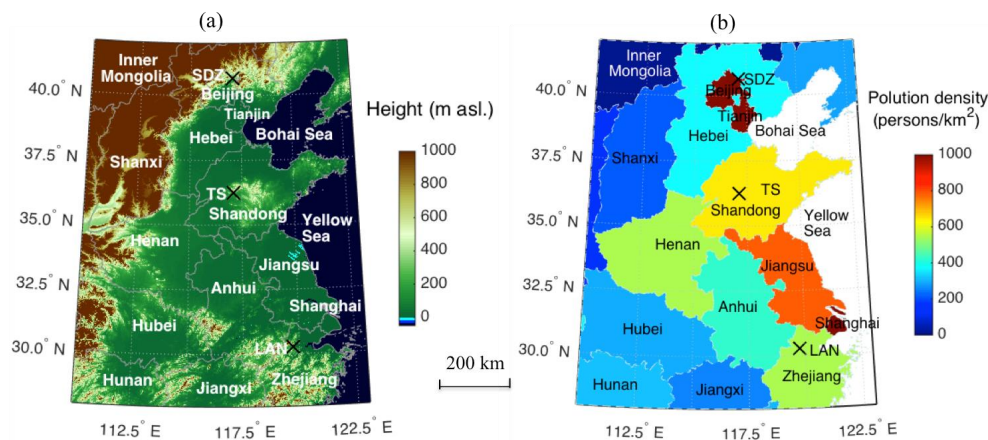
(a)

Inner Mongolia
SDZ
Beijing
Tianjin
Hebei
Bohai Sea
Shanxi
TS
Shandong
Yellow Sea
Henan
Jiangsu
Anhui
Shanghai
Hubei
LAN
Hunan
Jiangxi
Zhejiang

40.0° N
37.5° N
35.0° N
32.5° N
30.0° N
112.5° E
117.5° E
122.5° E

Height (m asl.)
1000
800
600
400
200
0

200 km

(b)

Inner Mongolia
SDZ
Beijing
Tianjin
Hebei
Bohai Sea
Shanxi
TS
Shandong
Yellow Sea
Henan
Jiangsu
Anhui
Shanghai
Hubei
LAN
Hunan
Jiangxi
Zhejiang

40.0° N
37.5° N
35.0° N
32.5° N
30.0° N
112.5° E
117.5° E
122.5° E

Polution density (persons/km$^2$)
1000
800
600
400
200
0